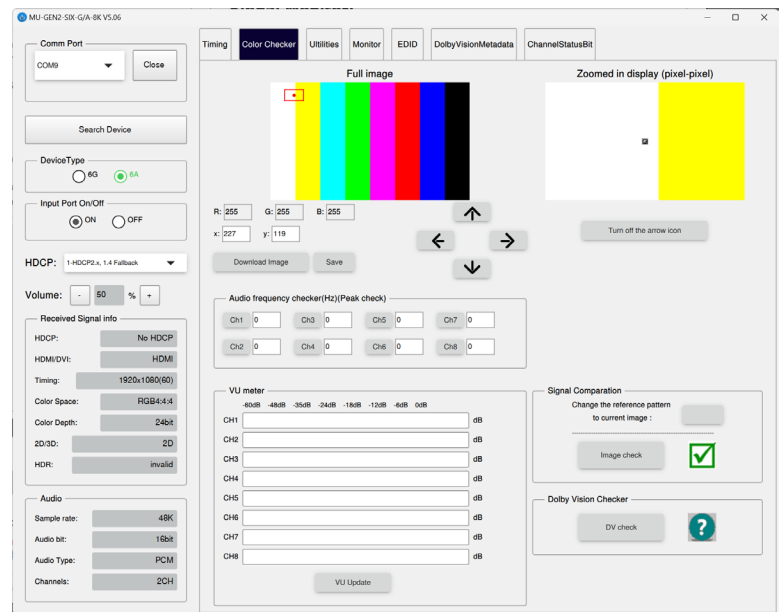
MU-GEN2-SIX-G/A-8K V5.06

Comm Port
COM9
Close

Search Device

DeviceType
6G
6A

Input Port On/Off
ON
OFF

HDCP: 1-HDCP2.x, 1.4 Fallback

Volume: - 50 % +

Received Signal info
HDCP: No HDCP
HDMI/DVI: HDMI
Timing: 1920x1080(60)
Color Space: RGB4:4:4
Color Depth: 24bit
2D/3D: 2D
HDR: invalid

Audio
Sample rate: 48K
Audio bit: 16bit
Audio Type: PCM
Channels: 2CH

Timing | Color Checker | Utilities | Monitor | EDID | DolbyVisionMetadata | ChannelStatusBit

Full image

Zoomed in display (pixel-pixel)

R: 255 G: 255 B: 255
x: 227 y: 119

Download Image
Save

Turn off the arrow icon

Audio frequency checker(Hz)(Peak check)
Ch1 0 Ch3 0 Ch5 0 Ch7 0
Ch2 0 Ch4 0 Ch6 0 Ch8 0

VU meter
-60dB -48dB -35dB -24dB -18dB -12dB -6dB 0dB
CH1 dB
CH2 dB
CH3 dB
CH4 dB
CH5 dB
CH6 dB
CH7 dB
CH8 dB
VU Update

Signal Comparation
Change the reference pattern to current image :
Image check

Dolby Vision Checker
DV check